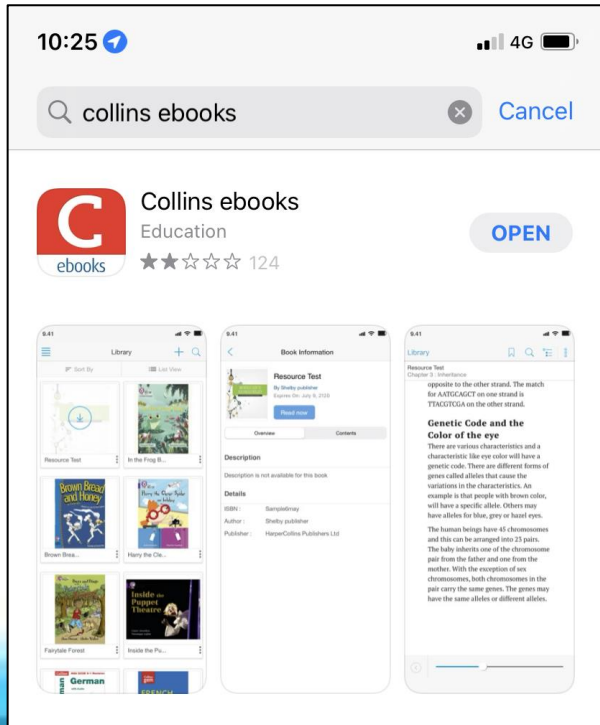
10:25
4G

collins ebooks
Cancel

C
ebooks
Collins ebooks
Education
124
OPEN

9:41
Library
Sort By
List View
Resource Test
In the Frog B...
Brown Bread and Honey
Brown Brea...
Harry the Clever Spider on holiday
Harry the Cle...
Fairytale Forest
Fairytale Forest
Inside the Puppet Theatre
Inside the Pu...
German
FRENCH

9:41
Book Information
Resource Test
By Shelby publisher
Expires On: July 9, 2028
Read now
Overview
Contents
Description
Description is not available for this book
Details
ISBN : Samplelibrary
Author : Shelby publisher
Publisher : HarperCollins Publishers Ltd

9:41
Library
Resource Test
Chapter 3 : Inheritance
opposite to the other strand. The match for AATGCAGCT on one strand is TTACGTCGA on the other strand.

Genetic Code and the Color of the eye
There are various characteristics and a characteristic like eye color will have a genetic code. There are different forms of genes called alleles that cause the variations in the characteristics. An example is that people with brown color, will have a specific allele. Others may have alleles for blue, grey or hazel eyes.

The human beings have 46 chromosomes and this can be arranged into 23 pairs. The baby inherits one of the chromosome pair from the father and one from the mother. With the exception of sex chromosomes, both chromosomes in the pair carry the same genes. The genes may have the same alleles or different alleles.